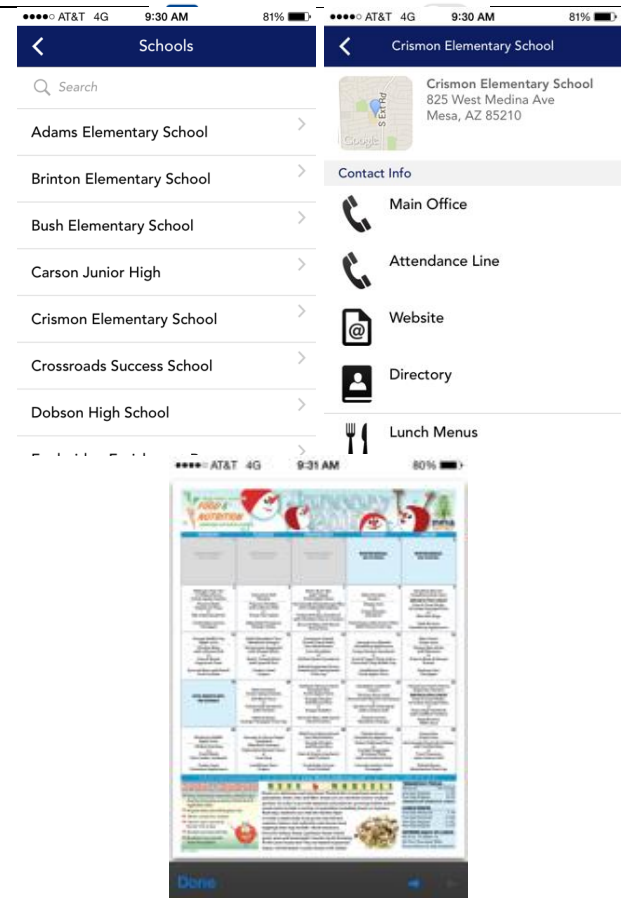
●●●●○ AT&T 4G 9:30 AM 81%

Schools

Search

Adams Elementary School

Brinton Elementary School

Bush Elementary School

Carson Junior High

Crismon Elementary School

Crossroads Success School

Dobson High School

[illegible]

●●●●○ AT&T 4G 9:30 AM 81%

Crismon Elementary School

S Ext Rd

Google

Crismon Elementary School
825 West Medina Ave
Mesa, AZ 85210

Contact Info

Main Office

Attendance Line

Website

Directory

Lunch Menus

●●●●○ AT&T 4G 9:31 AM 80%

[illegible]

Done